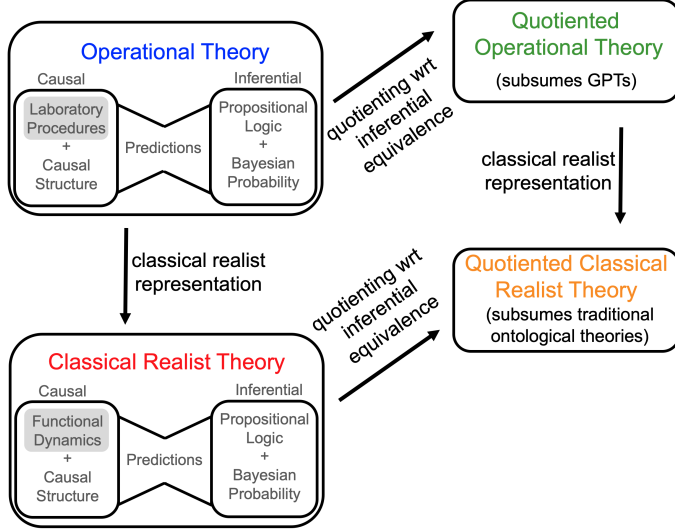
Operational Theory

Causal

Laboratory Procedures + Causal Structure

Predictions

Inferential

Propositional Logic + Bayesian Probability

quotienting wrt inferential equivalence

Quotiented Operational Theory

(subsumes GPTs)

classical realist representation

classical realist representation

Quotiented Classical Realist Theory

(subsumes traditional ontological theories)

quotienting wrt inferential equivalence

Classical Realist Theory

Causal

Functional Dynamics + Causal Structure

Predictions

Inferential

Propositional Logic + Bayesian Probability